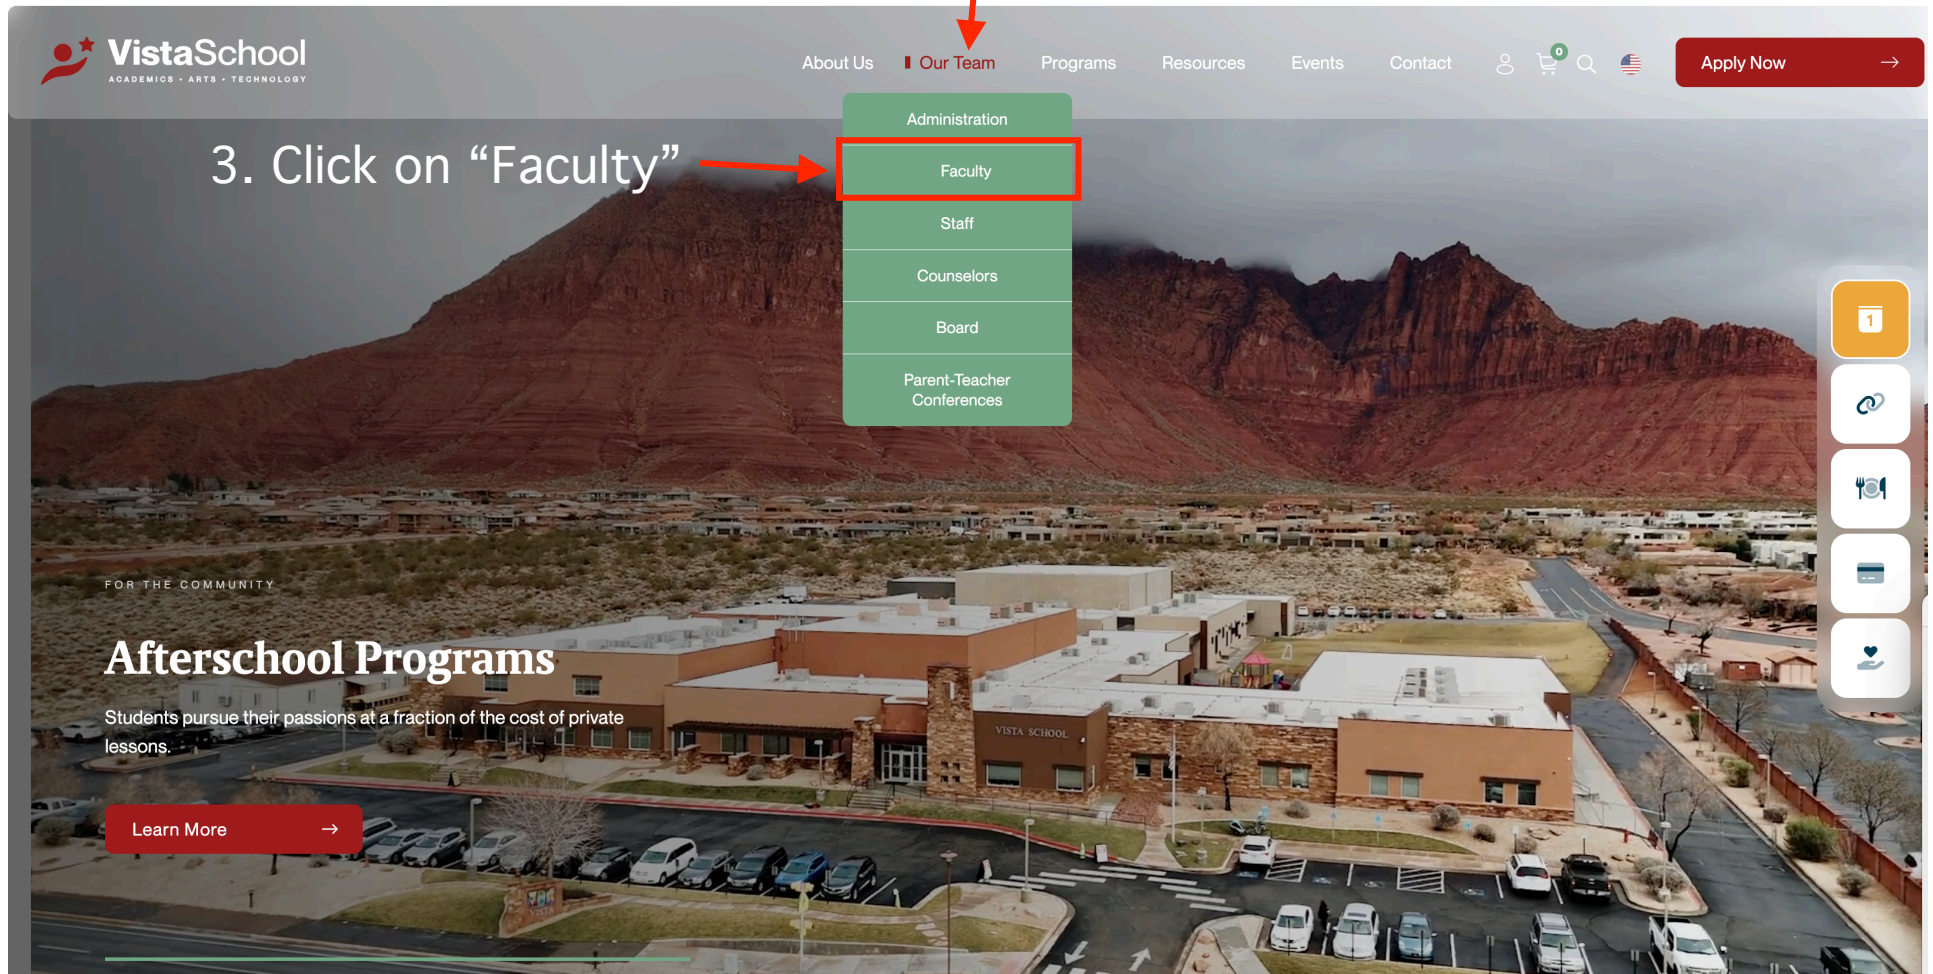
VistaSchool
ACADEMICS · ARTS · TECHNOLOGY

About Us
Our Team
Programs
Resources
Events
Contact
0
Apply Now

Administration
Faculty
Staff
Counselors
Board
Parent-Teacher Conferences

3. Click on “Faculty”

1

FOR THE COMMUNITY

Afterschool Programs

Students pursue their passions at a fraction of the cost of private lessons.

Learn More

VISTA SCHOOL